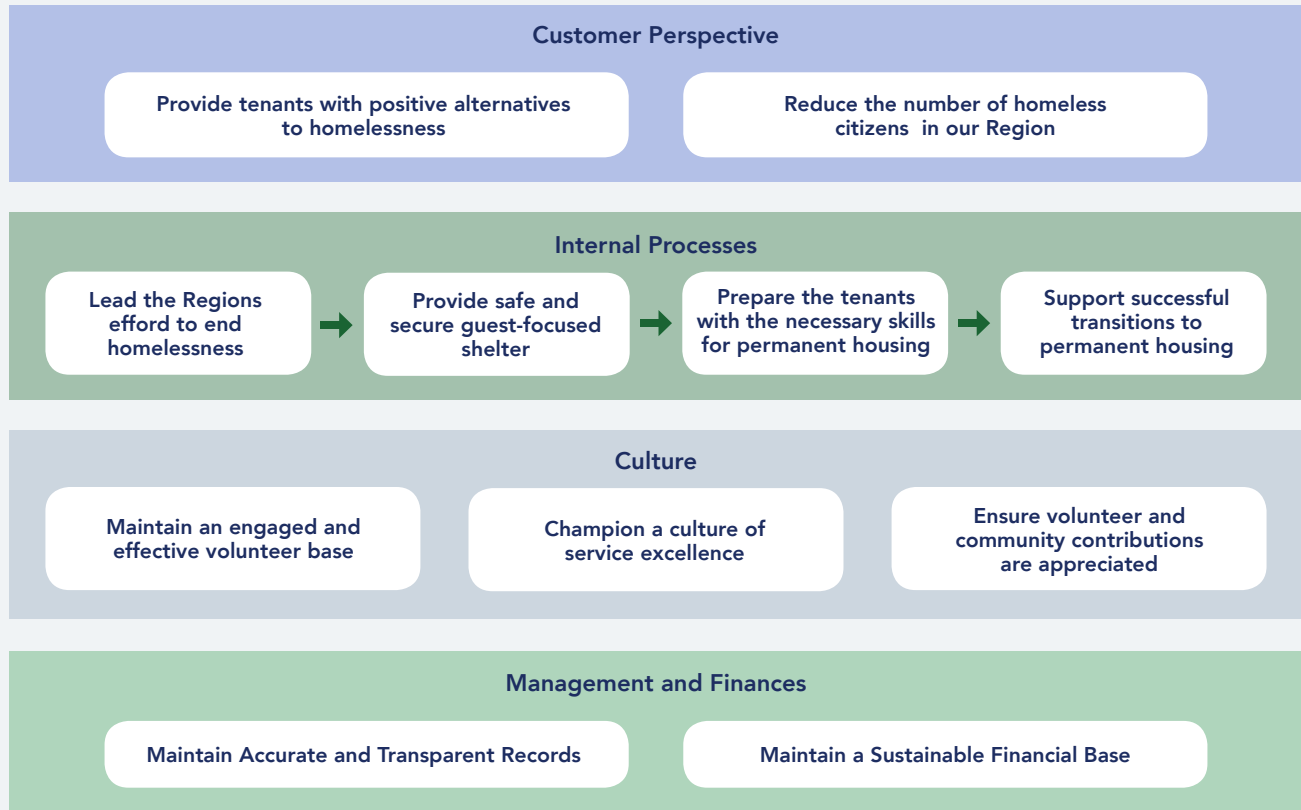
Customer Perspective

Provide tenants with positive alternatives to homelessness

Reduce the number of homeless citizens in our Region

Internal Processes

Lead the Regions efford to end homelessness

Provide safe and secure guest-focused shelter

Prepare the tenants with the necessary skills for permanent housing

Support successful transitions to permanent housing

Culture

Maintain an engaged and effective volunteer base

Champion a culture of service excellence

Ensure volunteer and community contributions are appreciated

Management and Finances

Maintain Accurate and Transparent Records

Maintain a Sustainable Financial Base